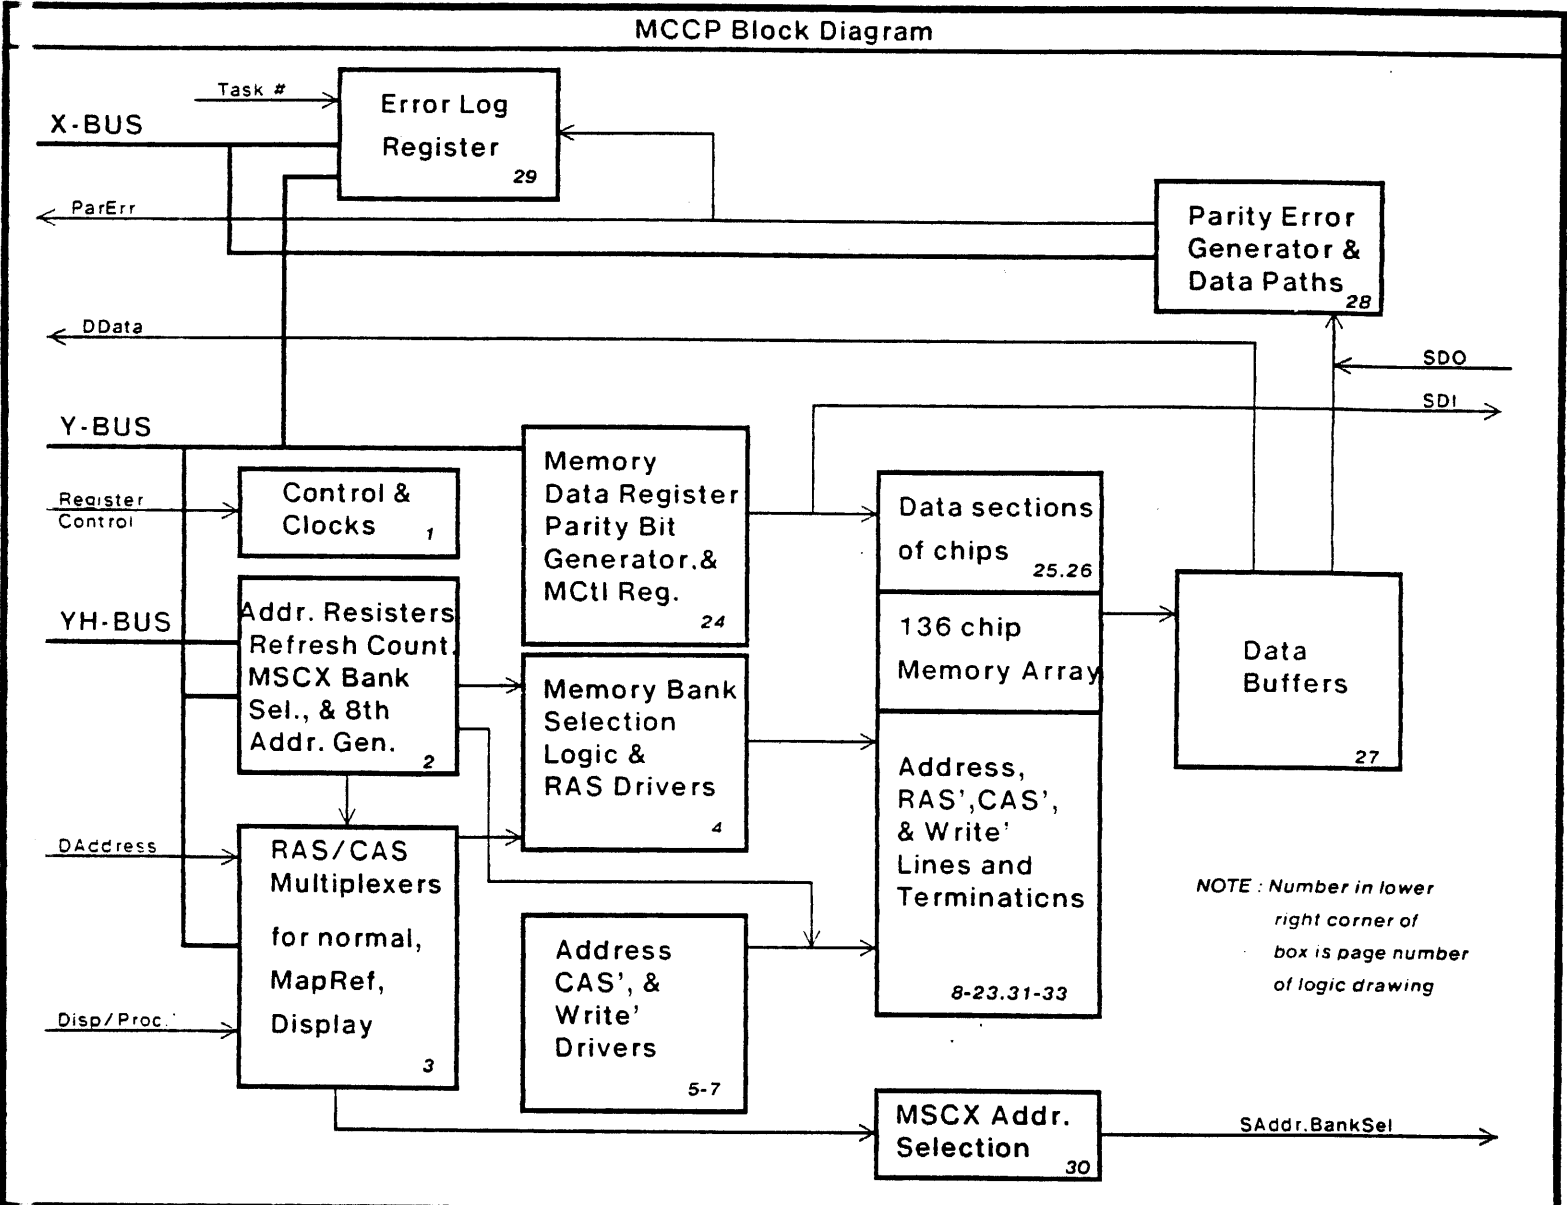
MCCP Block Diagram

Task #

X-BUS

Error Log Register 29

ParErr

Parity Error Generator & Data Paths 28

DData

SDO

SDI

Y-BUS

Register Control

Control & Clocks 1

Memory Data Register Parity Bit Generator.& MCtl Reg. 24

Data sections of chips 25.26

136 chip Memory Array

Data Buffers 27

YH-BUS

Addr. Resisters Refresh Count. MSCX Bank Sel., & 8th Addr. Gen. 2

Memory Bank Selection Logic & RAS Drivers 4

Address, RAS',CAS', & Write' Lines and Terminaticns 8-23.31-33

DAddress

RAS/CAS Multiplexers for normal, MapRef, Display 3

Address CAS', & Write' Drivers 5-7

NOTE : Number in lower right corner of box is page number of logic drawing

Disp/Proc.

MSCX Addr. Selection 30

SAddr.BankSel